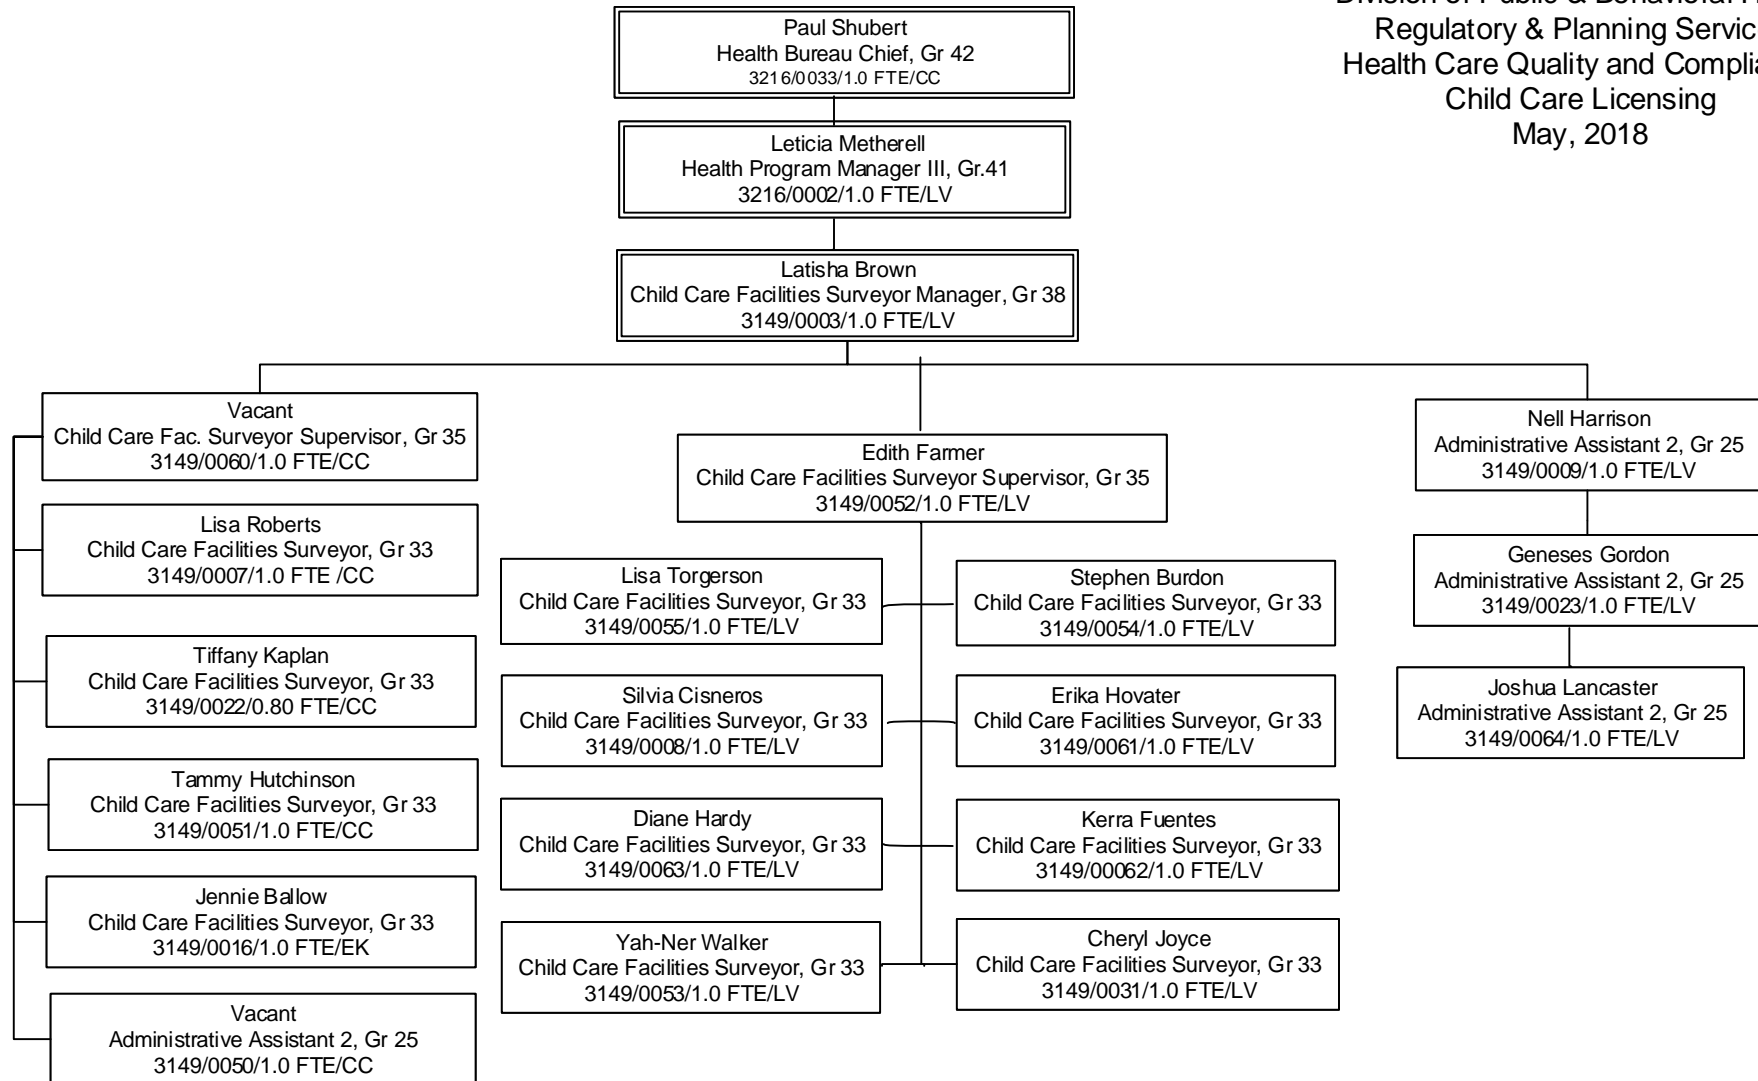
Division of Public & Behavioral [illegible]
Regulatory & Planning Servic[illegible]
Health Care Quality and Complia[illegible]
Child Care Licensing
May, 2018

Paul Shubert
Health Bureau Chief, Gr 42
3216/0033/1.0 FTE/CC

Leticia Metherell
Health Program Manager III, Gr.41
3216/0002/1.0 FTE/LV

Latisha Brown
Child Care Facilities Surveyor Manager, Gr 38
3149/0003/1.0 FTE/LV

Vacant
Child Care Fac. Surveyor Supervisor, Gr 35
3149/0060/1.0 FTE/CC

Lisa Roberts
Child Care Facilities Surveyor, Gr 33
3149/0007/1.0 FTE /CC

Tiffany Kaplan
Child Care Facilities Surveyor, Gr 33
3149/0022/0.80 FTE/CC

Tammy Hutchinson
Child Care Facilities Surveyor, Gr 33
3149/0051/1.0 FTE/CC

Jennie Ballow
Child Care Facilities Surveyor, Gr 33
3149/0016/1.0 FTE/EK

Vacant
Administrative Assistant 2, Gr 25
3149/0050/1.0 FTE/CC

Edith Farmer
Child Care Facilities Surveyor Supervisor, Gr 35
3149/0052/1.0 FTE/LV

Lisa Torgerson
Child Care Facilities Surveyor, Gr 33
3149/0055/1.0 FTE/LV

Stephen Burdon
Child Care Facilities Surveyor, Gr 33
3149/0054/1.0 FTE/LV

Silvia Cisneros
Child Care Facilities Surveyor, Gr 33
3149/0008/1.0 FTE/LV

Erika Hovater
Child Care Facilities Surveyor, Gr 33
3149/0061/1.0 FTE/LV

Diane Hardy
Child Care Facilities Surveyor, Gr 33
3149/0063/1.0 FTE/LV

Kerra Fuentes
Child Care Facilities Surveyor, Gr 33
3149/00062/1.0 FTE/LV

Yah-Ner Walker
Child Care Facilities Surveyor, Gr 33
3149/0053/1.0 FTE/LV

Cheryl Joyce
Child Care Facilities Surveyor, Gr 33
3149/0031/1.0 FTE/LV

Nell Harrison
Administrative Assistant 2, Gr 25
3149/0009/1.0 FTE/LV

Geneses Gordon
Administrative Assistant 2, Gr 25
3149/0023/1.0 FTE/LV

Joshua Lancaster
Administrative Assistant 2, Gr 25
3149/0064/1.0 FTE/LV